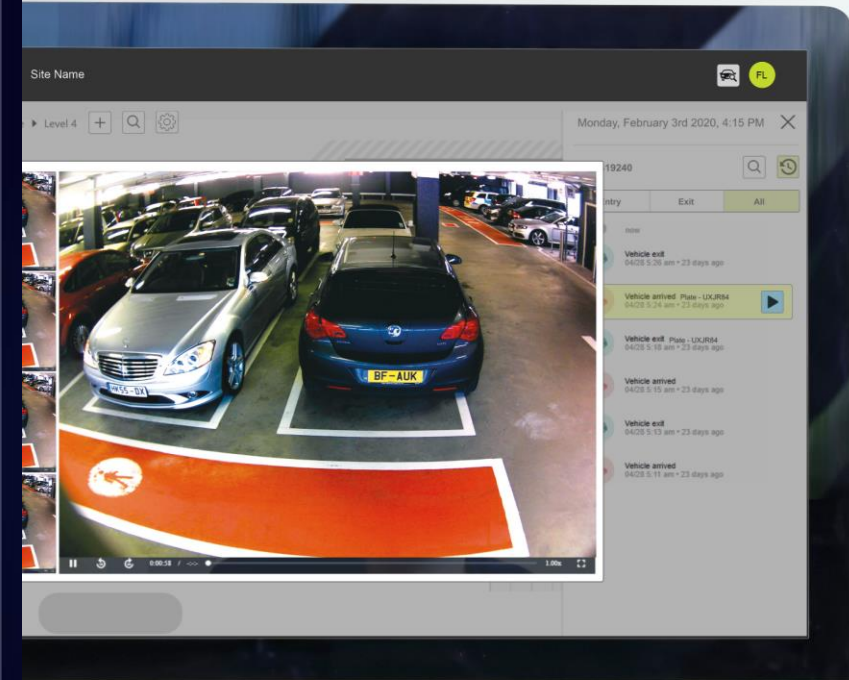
Site Name

FL

Level 4

Monday, February 3rd 2020, 4:15 PM

19240

ntry

Exit

All

now

Vehicle exit
04/28 5:26 am • 23 days ago

Vehicle arrived Plate - UXJR84
04/28 5:24 am • 23 days ago

Vehicle exit Plate - UXJR84
04/28 5:18 am • 23 days ago

Vehicle arrived
04/28 5:15 am • 23 days ago

Vehicle exit
04/28 5:13 am • 23 days ago

Vehicle arrived
04/28 5:11 am • 23 days ago

HK55 OX

BF-AUK

0:00:18 / --:--

1.00x